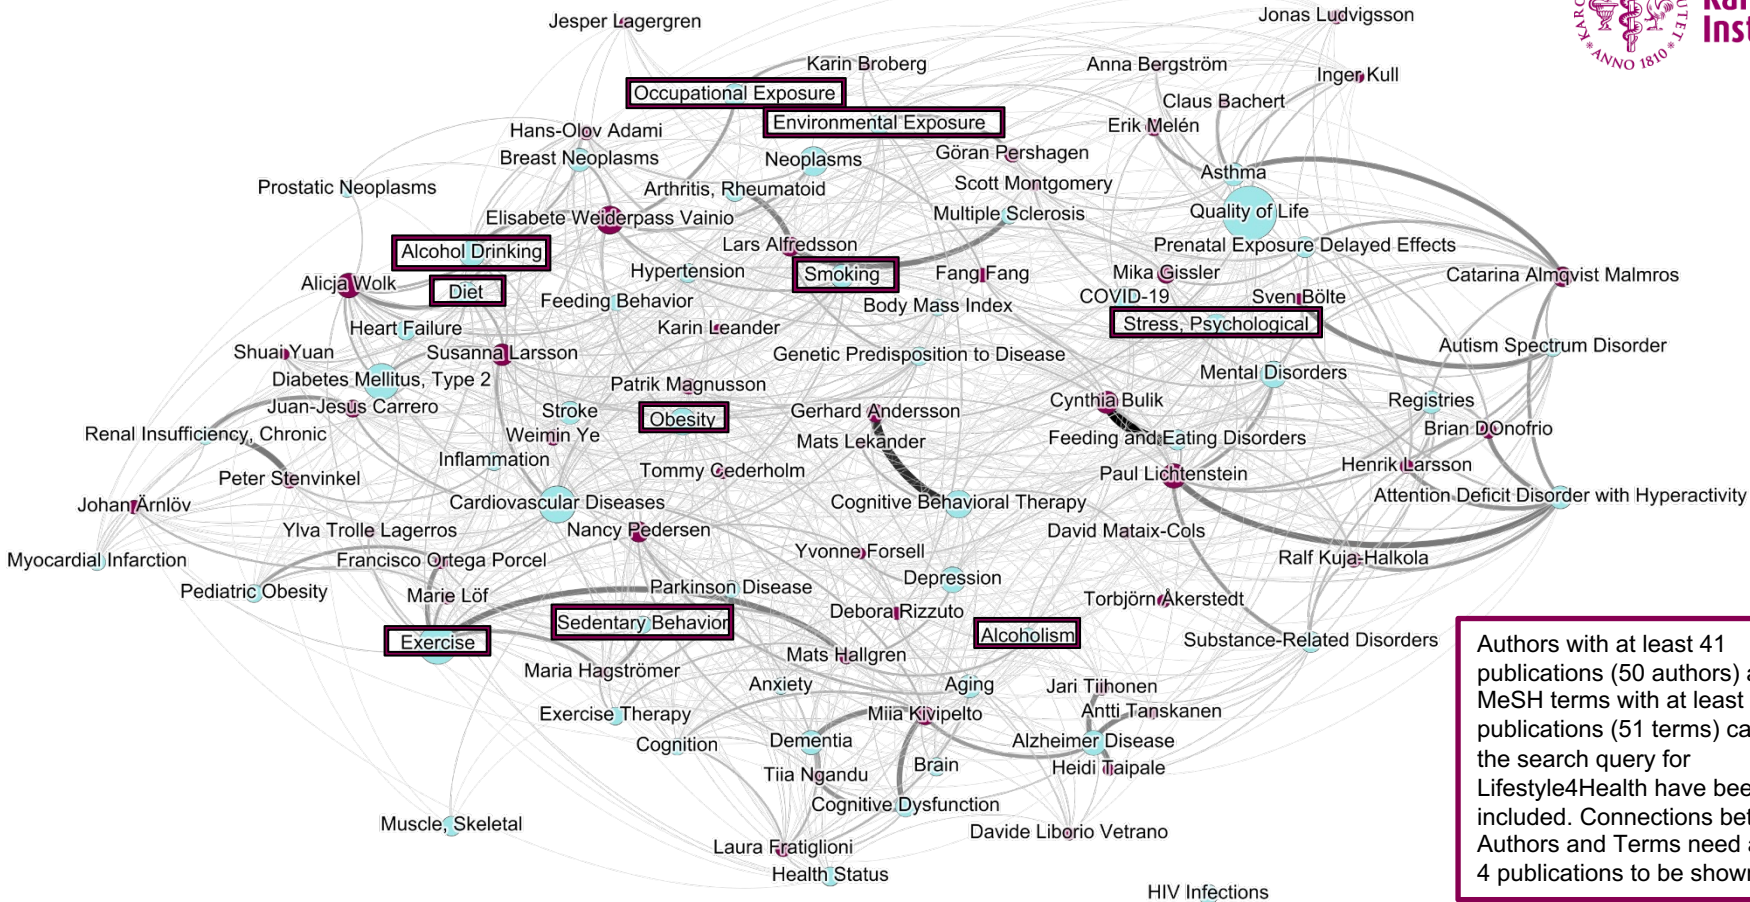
Jesper Lagergren
Jonas Ludvigsson
Kar
Inst
ANNO 1810
Karin Broberg
Anna Bergström
Inger Kull
Occupational Exposure
Claus Bachert
Environmental Exposure
Hans-Olov Adami
Erik Melén
Breast Neoplasms
Neoplasms
Göran Pershagen
Asthma
Prostatic Neoplasms
Arthritis, Rheumatoid
Scott Montgomery
Quality of Life
Elisabete Weiderpass Vainio
Multiple Sclerosis
Lars Alfredsson
Prenatal Exposure Delayed Effects
Alcohol Drinking
Hypertension
Smoking
Fang Fang
Mika Gissler
Catarina Almqvist Malmros
Alicja Wolk
Diet
Feeding Behavior
Body Mass Index
COVID-19
Sven Bölte
Heart Failure
Karin Leander
Stress, Psychological
Shuai Yuan
Susanna Larsson
Genetic Predisposition to Disease
Autism Spectrum Disorder
Diabetes Mellitus, Type 2
Patrik Magnusson
Mental Disorders
Juan-Jesus Carrero
Registries
Stroke
Obesity
Gerhard Andersson
Cynthia Bulik
Brian DOnofrio
Renal Insufficiency, Chronic
Weimin Ye
Mats Lekander
Feeding and Eating Disorders
Inflammation
Henrik Larsson
Peter Stenvinkel
Tommy Cederholm
Paul Lichtenstein
Johan Ärnlöv
Cardiovascular Diseases
Cognitive Behavioral Therapy
Attention Deficit Disorder with Hyperactivity
Ylva Trolle Lagerros
Nancy Pedersen
David Mataix-Cols
Myocardial Infarction
Yvonne Forsell
Francisco Ortega Porcel
Ralf Kuja-Halkola
Depression
Pediatric Obesity
Parkinson Disease
Marie Löf
Torbjörn Åkerstedt
Debora Rizzuto
Sedentary Behavior
Alcoholism
Exercise
Substance-Related Disorders
Mats Hallgren
Maria Hagströmer
Anxiety
Aging
Jari Tiihonen
Antti Tanskanen
Exercise Therapy
Miia Kivipelto
Cognition
Dementia
Alzheimer Disease
Brain
Tiia Ngandu
Heidi Taipale
Cognitive Dysfunction
Muscle, Skeletal
Davide Liborio Vetrano
Laura Fratiglioni
Health Status
HIV Infections

Authors with at least 41 publications (50 authors) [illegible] MeSH terms with at least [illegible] publications (51 terms) ca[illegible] the search query for Lifestyle4Health have bee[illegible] included. Connections bet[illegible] Authors and Terms need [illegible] 4 publications to be show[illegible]